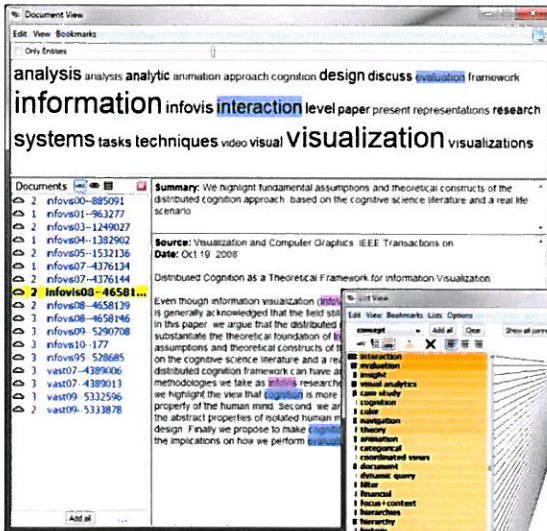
Document View

Edit View Bookmarks

Only Entities

analysis analysis analytic animation approach cognition design discuss evaluation framework information infovis interaction level paper present representations research systems tasks techniques video visual visualization visualizations

Documents

2 infovis00--885091
2 infovis01--963277
2 infovis03--1249027
1 infovis04--1382902
2 infovis05--1532136
1 infovis07--4376134
2 infovis07--4376144
2 infovis08--46581...
2 infovis08--4658139
3 infovis08--4658146
3 infovis09--5290708
3 infovis10--177
3 infovis95--528685
3 vast07--4389006
3 vast07--4389013
3 vast09--5332596
2 vast09--5333878

Add all

Summary: We highlight fundamental assumptions and theoretical constructs of the distributed cognition approach based on the cognitive science literature and a real life scenario

Source: Visualization and Computer Graphics IEEE Transactions on
Date: Oct 19 2008

Distributed Cognition as a Theoretical Framework for Information Visualization

Even though information visualization (infov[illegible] is generally acknowledged that the field sti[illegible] In this paper we argue that the distributed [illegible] substantiate the theoretical foundation of i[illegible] assumptions and theoretical constructs of t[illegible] on the cognitive science literature and a re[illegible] distributed cognition framework can have a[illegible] methodologies we take as infovis researche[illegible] we highlight the view that cognition is more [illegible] property of the human mind. Second we ar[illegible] the abstract properties of isolated human m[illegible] design. Finally we propose to make cogniti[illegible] the implications on how we perform evalua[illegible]

List View

Edit View Bookmarks Lists Options

concept Add all Clear Show all

interaction
evaluation
insight
visual analytics
case study
cognition
color
navigation
theory
animation
categorical
coordinated views
document
dynamic query
filter
financial
focus+context
hierarchies
hierarchy